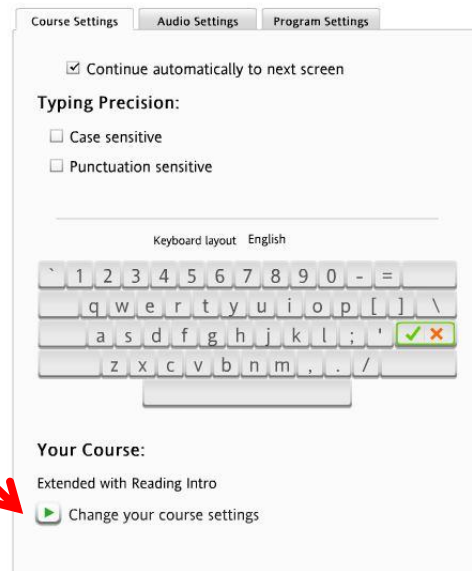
Course Settings Audio Settings Program Settings

☑ Continue automatically to next screen

Typing Precision:

☐ Case sensitive

☐ Punctuation sensitive

Keyboard layout English

` 1 2 3 4 5 6 7 8 9 0 - =

q w e r t y u i o p [ ] \

a s d f g h j k l ; ' ✓ ✗

z x c v b n m , . /

Your Course:

Extended with Reading Intro

Change your course settings